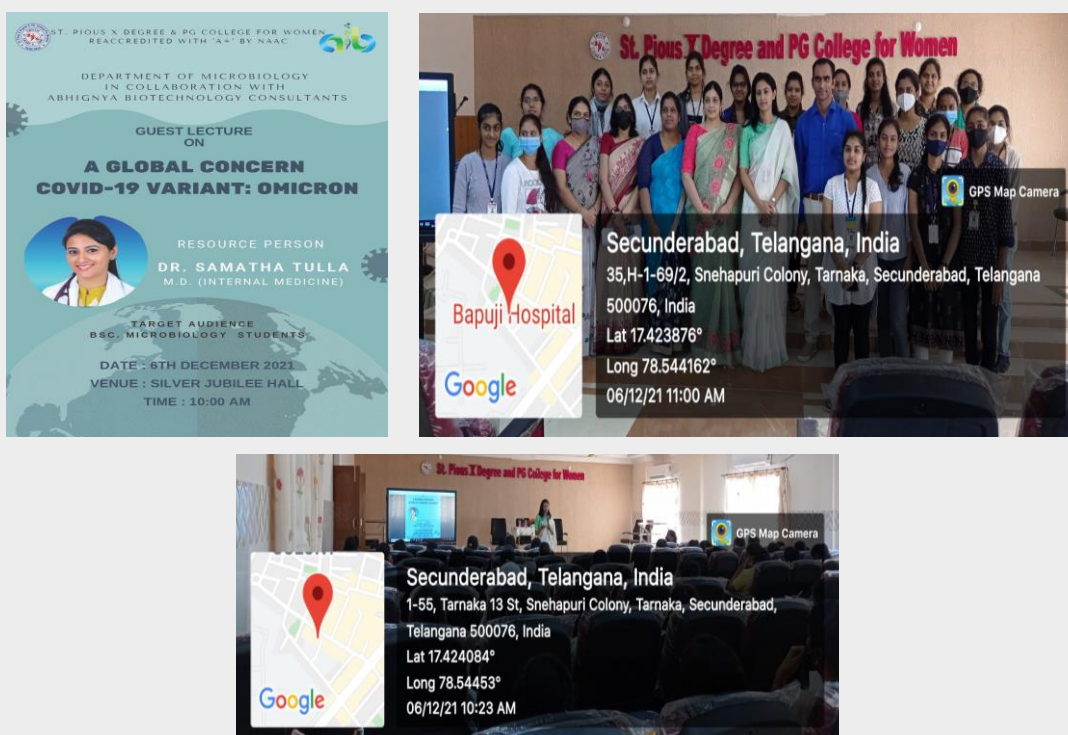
ST. PIOUS X DEGREE & PG COLLEGE FOR WOMEN
REACCREDITED WITH "A+" BY NAAC

DEPARTMENT OF MICROBIOLOGY
IN COLLABORATION WITH
ABHIGNYA BIOTECHNOLOGY CONSULTANTS

GUEST LECTURE
ON

A GLOBAL CONCERN
COVID-19 VARIANT: OMICRON

RESOURCE PERSON
DR. SAMATHA TULLA
M.D. (INTERNAL MEDICINE)

TARGET AUDIENCE
BSC. MICROBIOLOGY STUDENTS

DATE : 6TH DECEMBER 2021
VENUE : SILVER JUBILEE HALL
TIME : 10:00 AM

St. Pious X Degree and PG College for Women

GPS Map Camera

Bapuji Hospital

Google

Secunderabad, Telangana, India
35,H-1-69/2, Snehapuri Colony, Tarnaka, Secunderabad, Telangana 500076, India
Lat 17.423876°
Long 78.544162°
06/12/21 11:00 AM

St. Pious X Degree and PG College for Women

GPS Map Camera

Google

Secunderabad, Telangana, India
1-55, Tarnaka 13 St, Snehapuri Colony, Tarnaka, Secunderabad, Telangana 500076, India
Lat 17.424084°
Long 78.54453°
06/12/21 10:23 AM